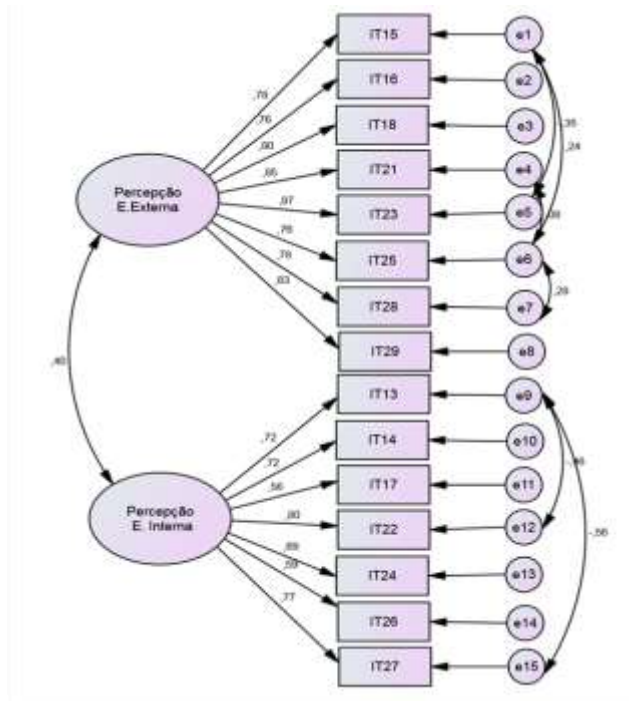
Percepção E.Externa

Percepção E. Interna

,60

,76
,76
,90
,86
,97
,76
,76
,83

,72
,72
,56
,80
,89
,59
,77

IT15
IT16
IT18
IT21
IT23
IT25
IT28
IT29
IT13
IT14
IT17
IT22
IT24
IT26
IT27

e1
e2
e3
e4
e5
e6
e7
e8
e9
e10
e11
e12
e13
e14
e15

,35
,24
,88
,28
-,49
-,56